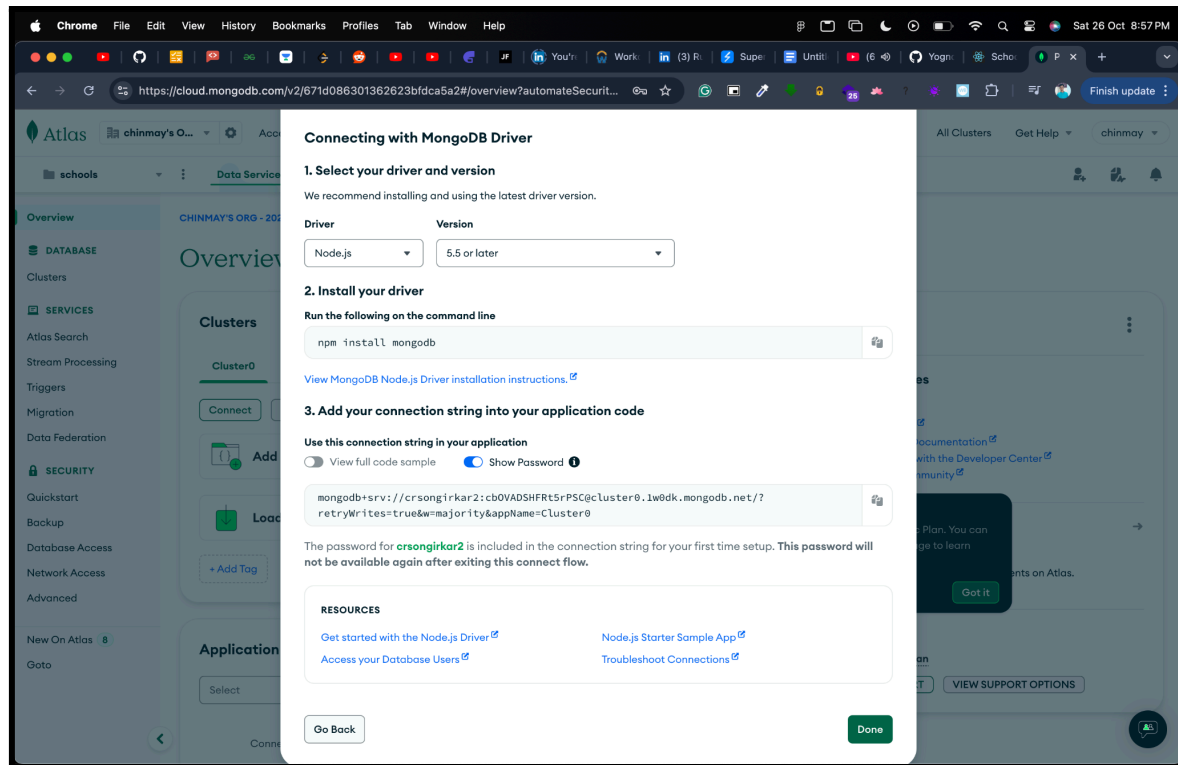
Chrome File Edit View History Bookmarks Profiles Tab Window Help

Sat 26 Oct 8:57 PM

You're | Work | (3) R | Super | Untitl | (6 | Yogn | Scho | P × | +

https://cloud.mongodb.com/v2/671d086301362623bfdca5a2#/overview?automateSecurit...

Finish update

Atlas | chinmay's O... | Acc | All Clusters | Get Help | chinmay

schools | Data Service

Overview
DATABASE
Clusters
SERVICES
Atlas Search
Stream Processing
Triggers
Migration
Data Federation
SECURITY
Quickstart
Backup
Database Access
Network Access
Advanced
New On Atlas 8
Goto

CHINMAY'S ORG - 202
Overview
Clusters
Cluster0
Connect
Add
Load
+ Add Tag
Application
Select
Conn

es
Documentation
with the Developer Center
mmunity
Plan. You can
ge to learn
ents on Atlas.
Got it
an
VIEW SUPPORT OPTIONS

Connecting with MongoDB Driver

1. Select your driver and version

We recommend installing and using the latest driver version.

Driver
Node.js

Version
5.5 or later

2. Install your driver

Run the following on the command line

npm install mongodb

View MongoDB Node.js Driver installation instructions.

3. Add your connection string into your application code

Use this connection string in your application

View full code sample   Show Password

mongodb+srv://crsongirkar2:cbOVADSHFRt5rPSC@cluster0.1w0dk.mongodb.net/?retryWrites=true&w=majority&appName=Cluster0

The password for crsongirkar2 is included in the connection string for your first time setup. This password will not be available again after exiting this connect flow.

RESOURCES

Get started with the Node.js Driver
Node.js Starter Sample App
Access your Database Users
Troubleshoot Connections

Go Back
Done